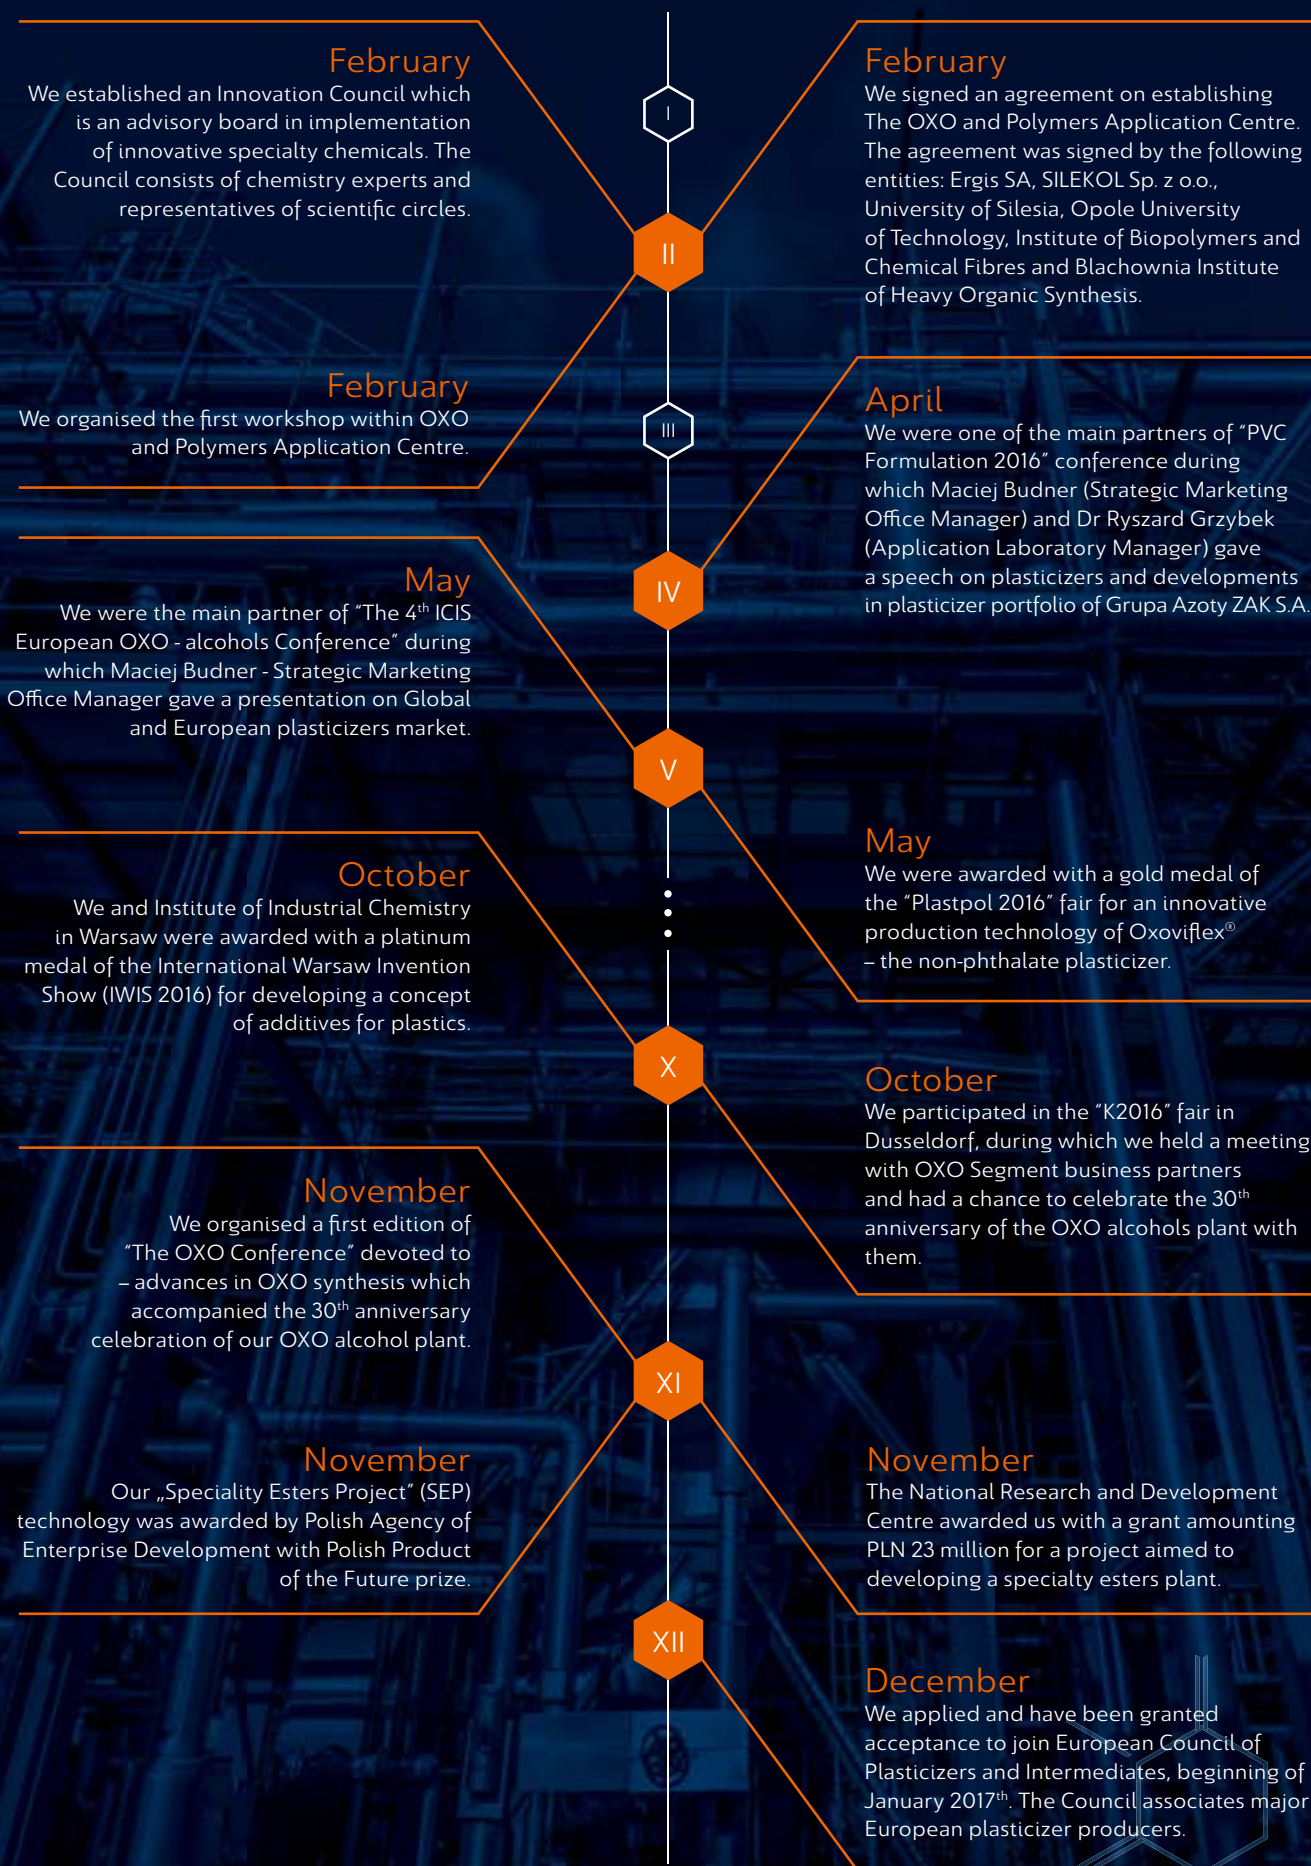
February
We established an Innovation Council which is an advisory board in implementation of innovative specialty chemicals. The Council consists of chemistry experts and representatives of scientific circles.

I

February
We signed an agreement on establishing The OXO and Polymers Application Centre. The agreement was signed by the following entities: Ergis SA, SILEKOL Sp. z o.o., University of Silesia, Opole University of Technology, Institute of Biopolymers and Chemical Fibres and Blachownia Institute of Heavy Organic Synthesis.

II

February
We organised the first workshop within OXO and Polymers Application Centre.

III

April
We were one of the main partners of "PVC Formulation 2016" conference during which Maciej Budner (Strategic Marketing Office Manager) and Dr Ryszard Grzybek (Application Laboratory Manager) gave a speech on plasticizers and developments in plasticizer portfolio of Grupa Azoty ZAK S.A.

IV

May
We were the main partner of "The 4$^{th}$ ICIS European OXO - alcohols Conference" during which Maciej Budner - Strategic Marketing Office Manager gave a presentation on Global and European plasticizers market.

V

May
We were awarded with a gold medal of the "Plastpol 2016" fair for an innovative production technology of Oxoviflex$^{®}$ – the non-phthalate plasticizer.

October
We and Institute of Industrial Chemistry in Warsaw were awarded with a platinum medal of the International Warsaw Invention Show (IWIS 2016) for developing a concept of additives for plastics.

X

October
We participated in the "K2016" fair in Dusseldorf, during which we held a meeting with OXO Segment business partners and had a chance to celebrate the 30$^{th}$ anniversary of the OXO alcohols plant with them.

November
We organised a first edition of "The OXO Conference" devoted to – advances in OXO synthesis which accompanied the 30$^{th}$ anniversary celebration of our OXO alcohol plant.

XI

November
Our „Speciality Esters Project" (SEP) technology was awarded by Polish Agency of Enterprise Development with Polish Product of the Future prize.

November
The National Research and Development Centre awarded us with a grant amounting PLN 23 million for a project aimed to developing a specialty esters plant.

XII

December
We applied and have been granted acceptance to join European Council of Plasticizers and Intermediates, beginning of January 2017$^{th}$. The Council associates major European plasticizer producers.